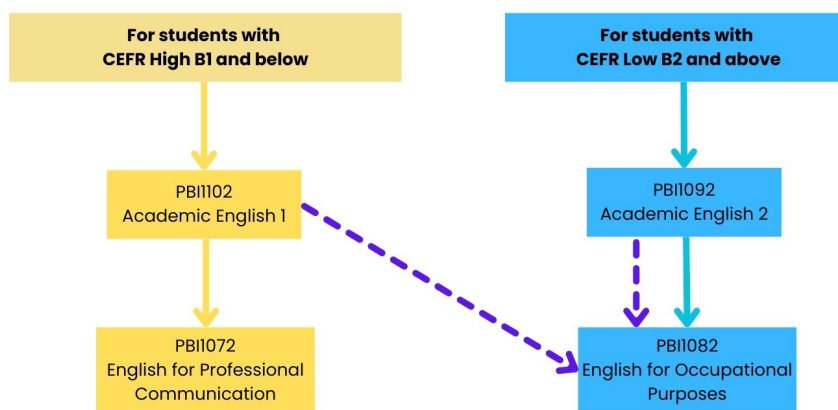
For students with CEFR High B1 and below

For students with CEFR Low B2 and above

PBI1102
Academic English 1

PBI1092
Academic English 2

PBI1072
English for Professional Communication

PBI1082
English for Occupational Purposes